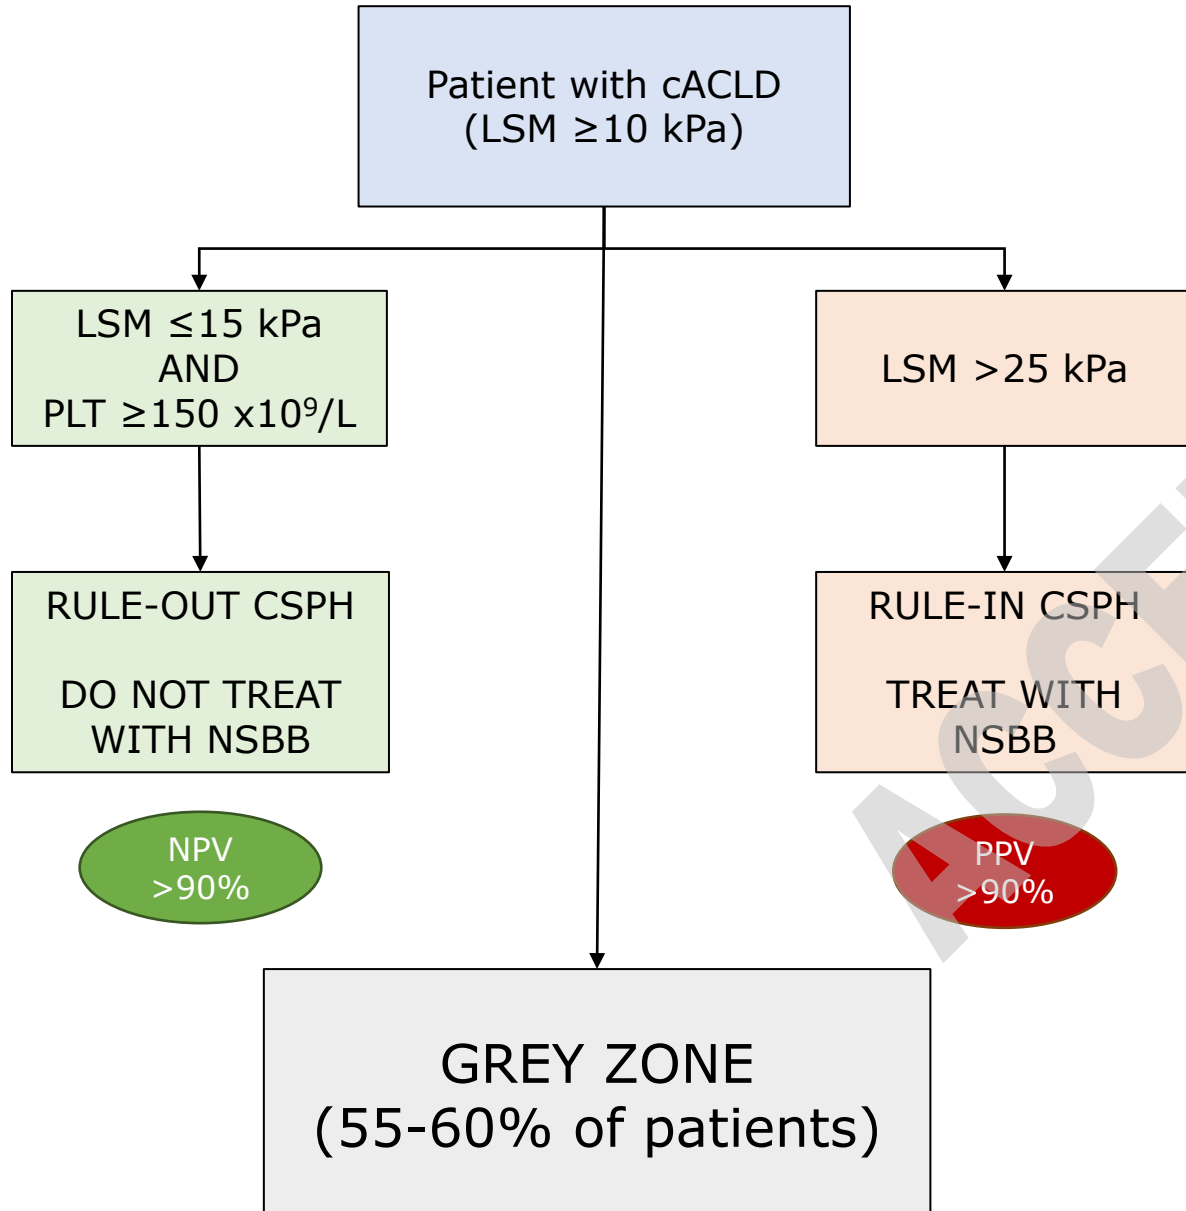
Patient with cACLD
(LSM ≥10 kPa)

LSM ≤15 kPa
AND
PLT ≥150 x$10^9$/L

LSM >25 kPa

RULE-OUT CSPH

DO NOT TREAT WITH NSBB

RULE-IN CSPH

TREAT WITH NSBB

NPV
>90%

PPV
>90%

ACC

GREY ZONE
(55-60% of patients)